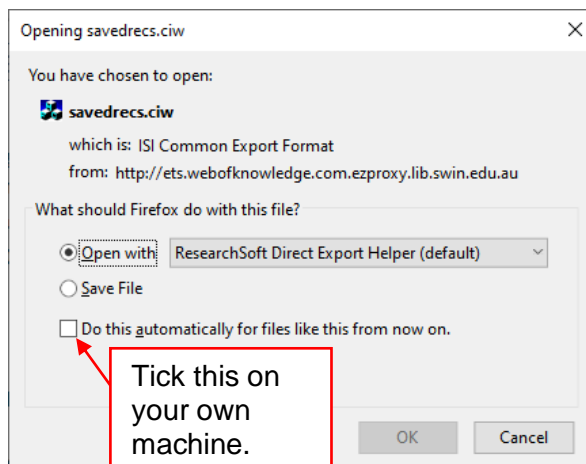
Opening savedrecs.ciw

×

You have chosen to open:

savedrecs.ciw

which is: ISI Common Export Format

from: http://ets.webofknowledge.com.ezproxy.lib.swin.edu.au

What should Firefox do with this file?

Open with ResearchSoft Direct Export Helper (default)

Save File

Do this automatically for files like this from now on.

Tick this on your own machine.

OK

Cancel